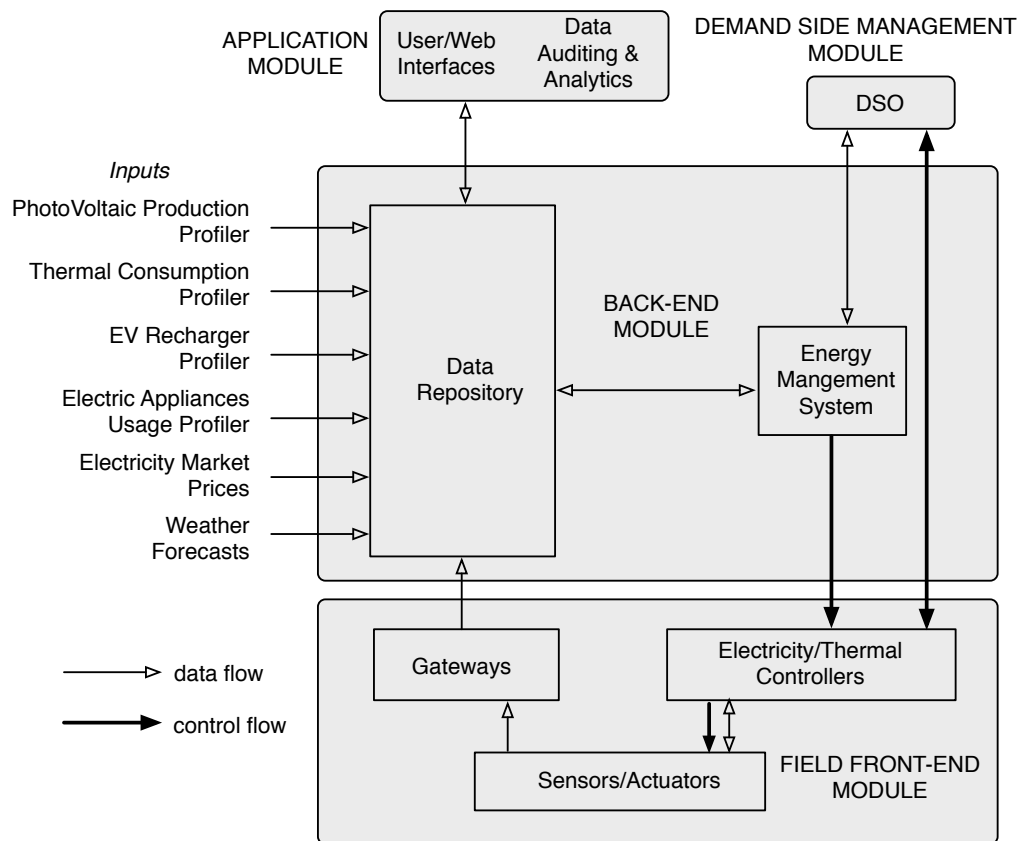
APPLICATION MODULE

User/Web Interfaces

Data Auditing & Analytics

DEMAND SIDE MANAGEMENT MODULE

DSO

Inputs

PhotoVoltaic Production Profiler

Thermal Consumption Profiler

EV Recharger Profiler

Electric Appliances Usage Profiler

Electricity Market Prices

Weather Forecasts

Data Repository

BACK-END MODULE

Energy Mangement System

Gateways

Electricity/Thermal Controllers

Sensors/Actuators

FIELD FRONT-END MODULE

data flow

control flow